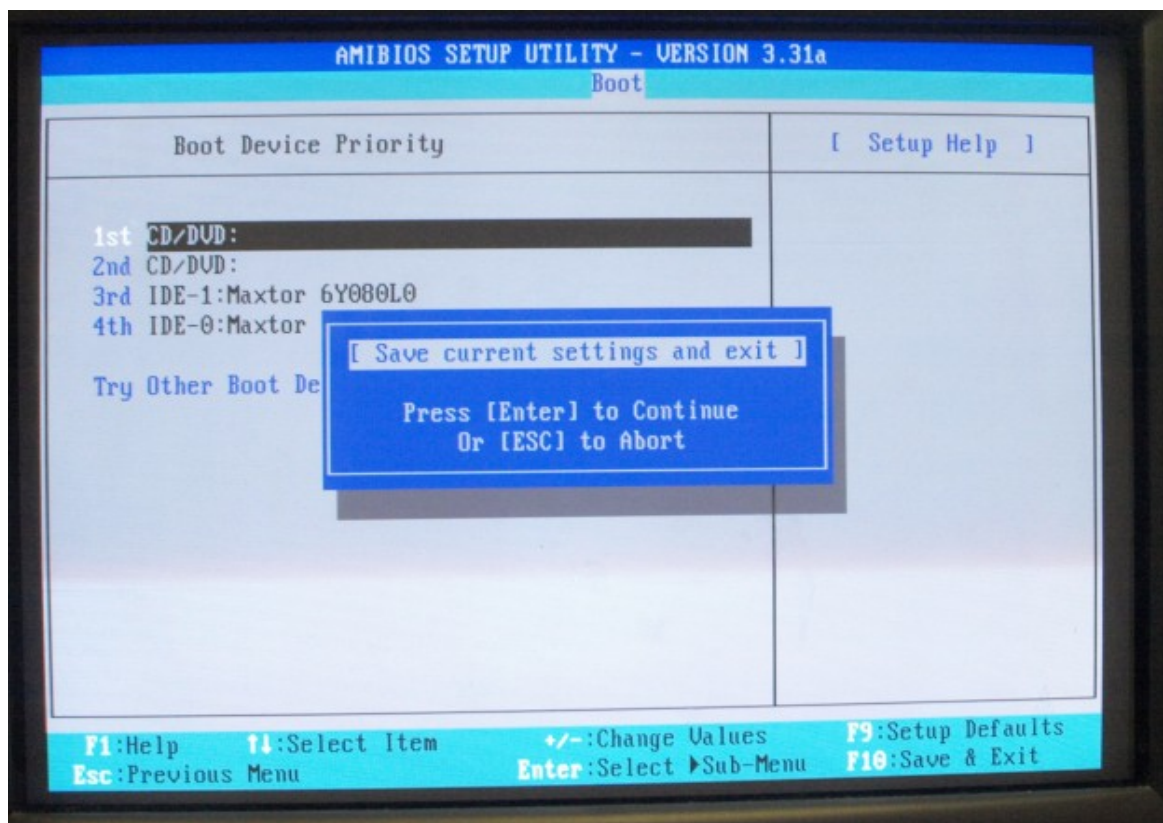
AMIBIOS SETUP UTILITY - VERSION 3.31a
Boot

Boot Device Priority

[ Setup Help ]

1st CD/DVD:
2nd CD/DVD:
3rd IDE-1:Maxtor 6Y080L0
4th IDE-0:Maxtor

Try Other Boot De

[ Save current settings and exit ]

Press [Enter] to Continue
Or [ESC] to Abort

F1:Help ↑↓:Select Item
Esc:Previous Menu
+/-:Change Values
Enter:Select ▶Sub-Menu
F9:Setup Defaults
F10:Save & Exit